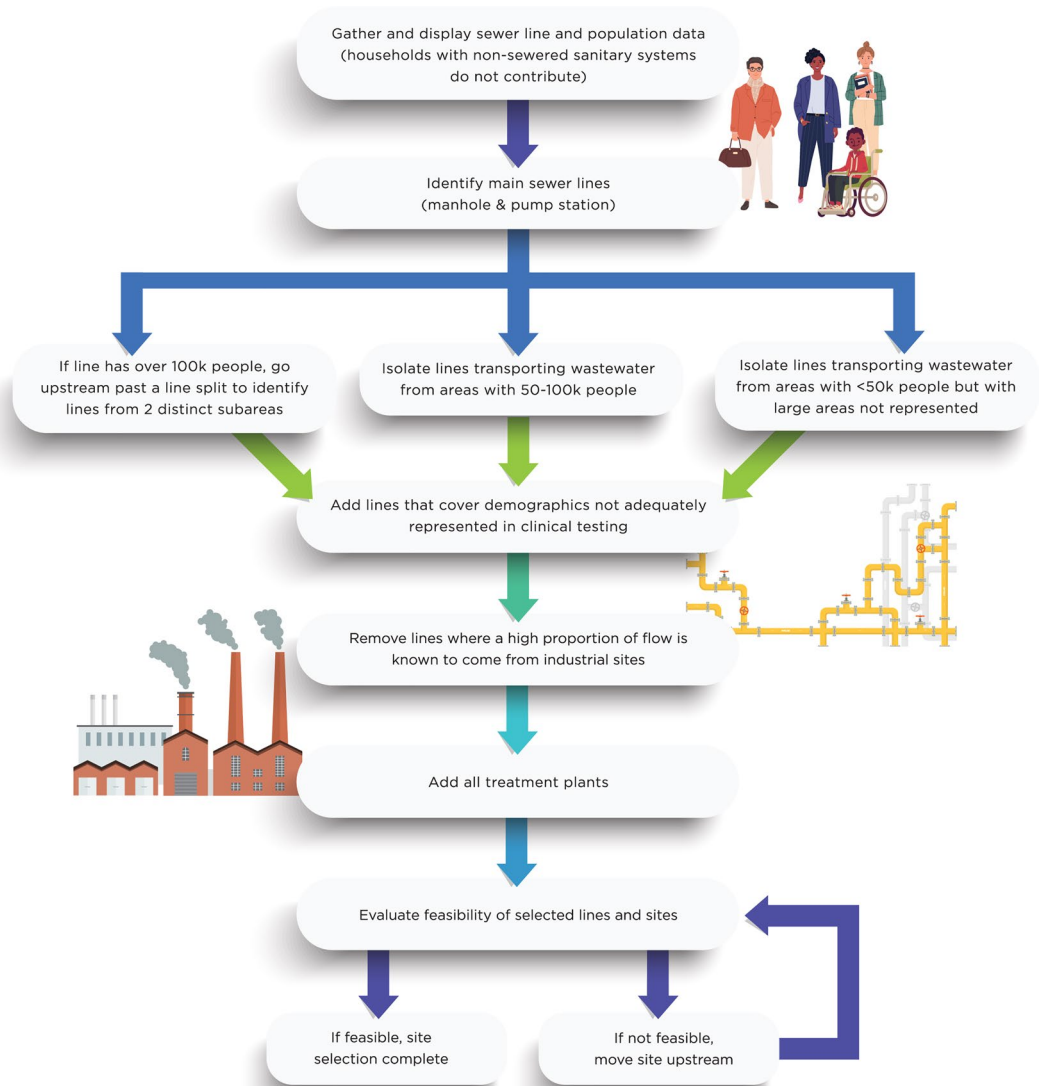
Gather and display sewer line and population data (households with non-sewered sanitary systems do not contribute)

Identify main sewer lines (manhole & pump station)

If line has over 100k people, go upstream past a line split to identify lines from 2 distinct subareas

Isolate lines transporting wastewater from areas with 50-100k people

Isolate lines transporting wastewater from areas with <50k people but with large areas not represented

Add lines that cover demographics not adequately represented in clinical testing

Remove lines where a high proportion of flow is known to come from industrial sites

Add all treatment plants

Evaluate feasibility of selected lines and sites

If feasible, site selection complete

If not feasible, move site upstream